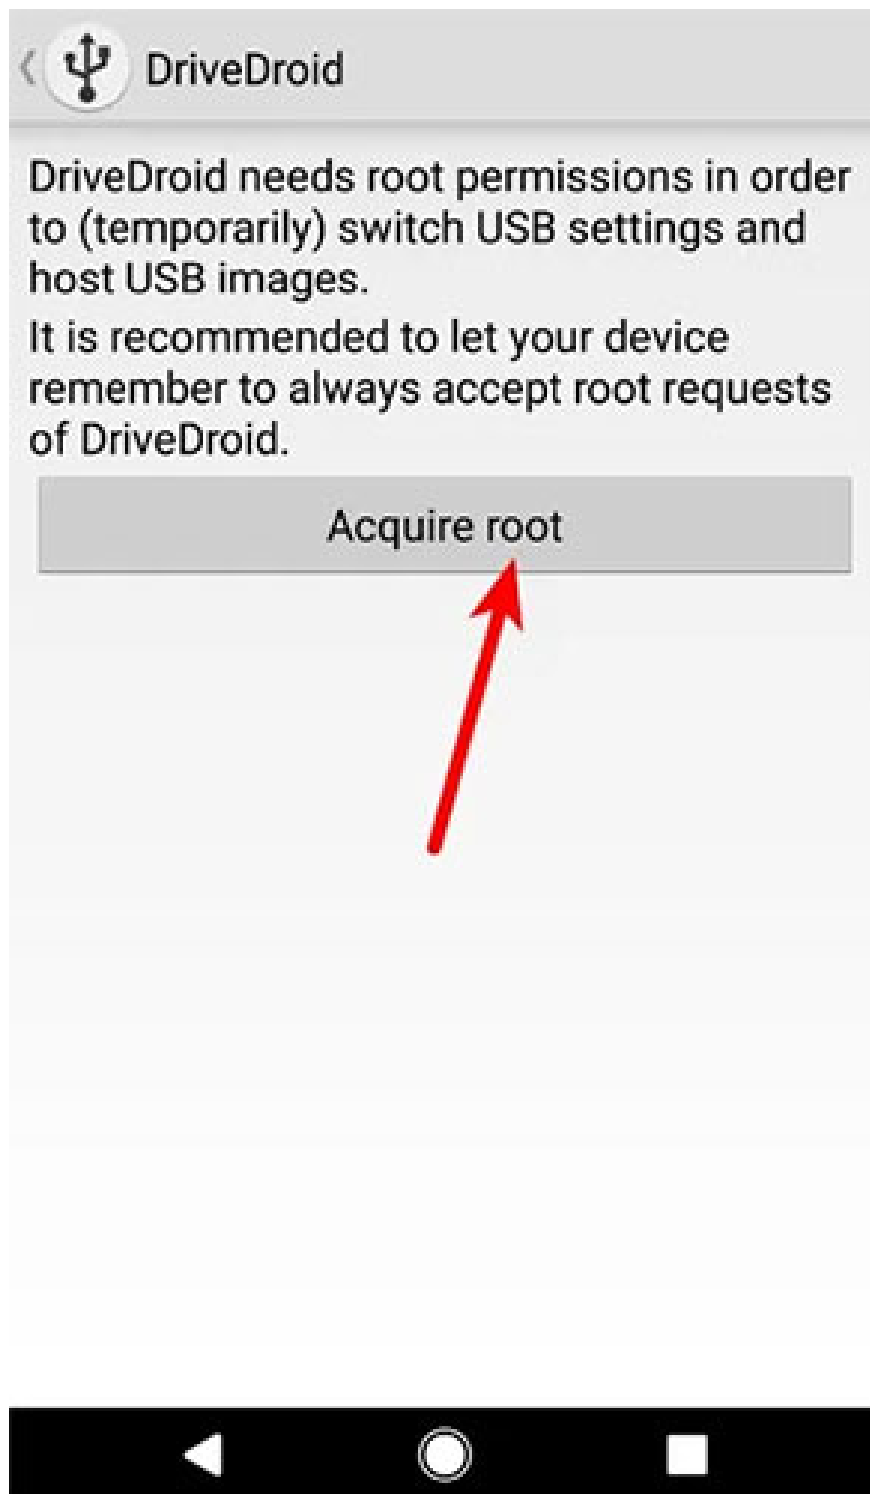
DriveDroid

DriveDroid needs root permissions in order to (temporarily) switch USB settings and host USB images.

It is recommended to let your device remember to always accept root requests of DriveDroid.

Acquire root